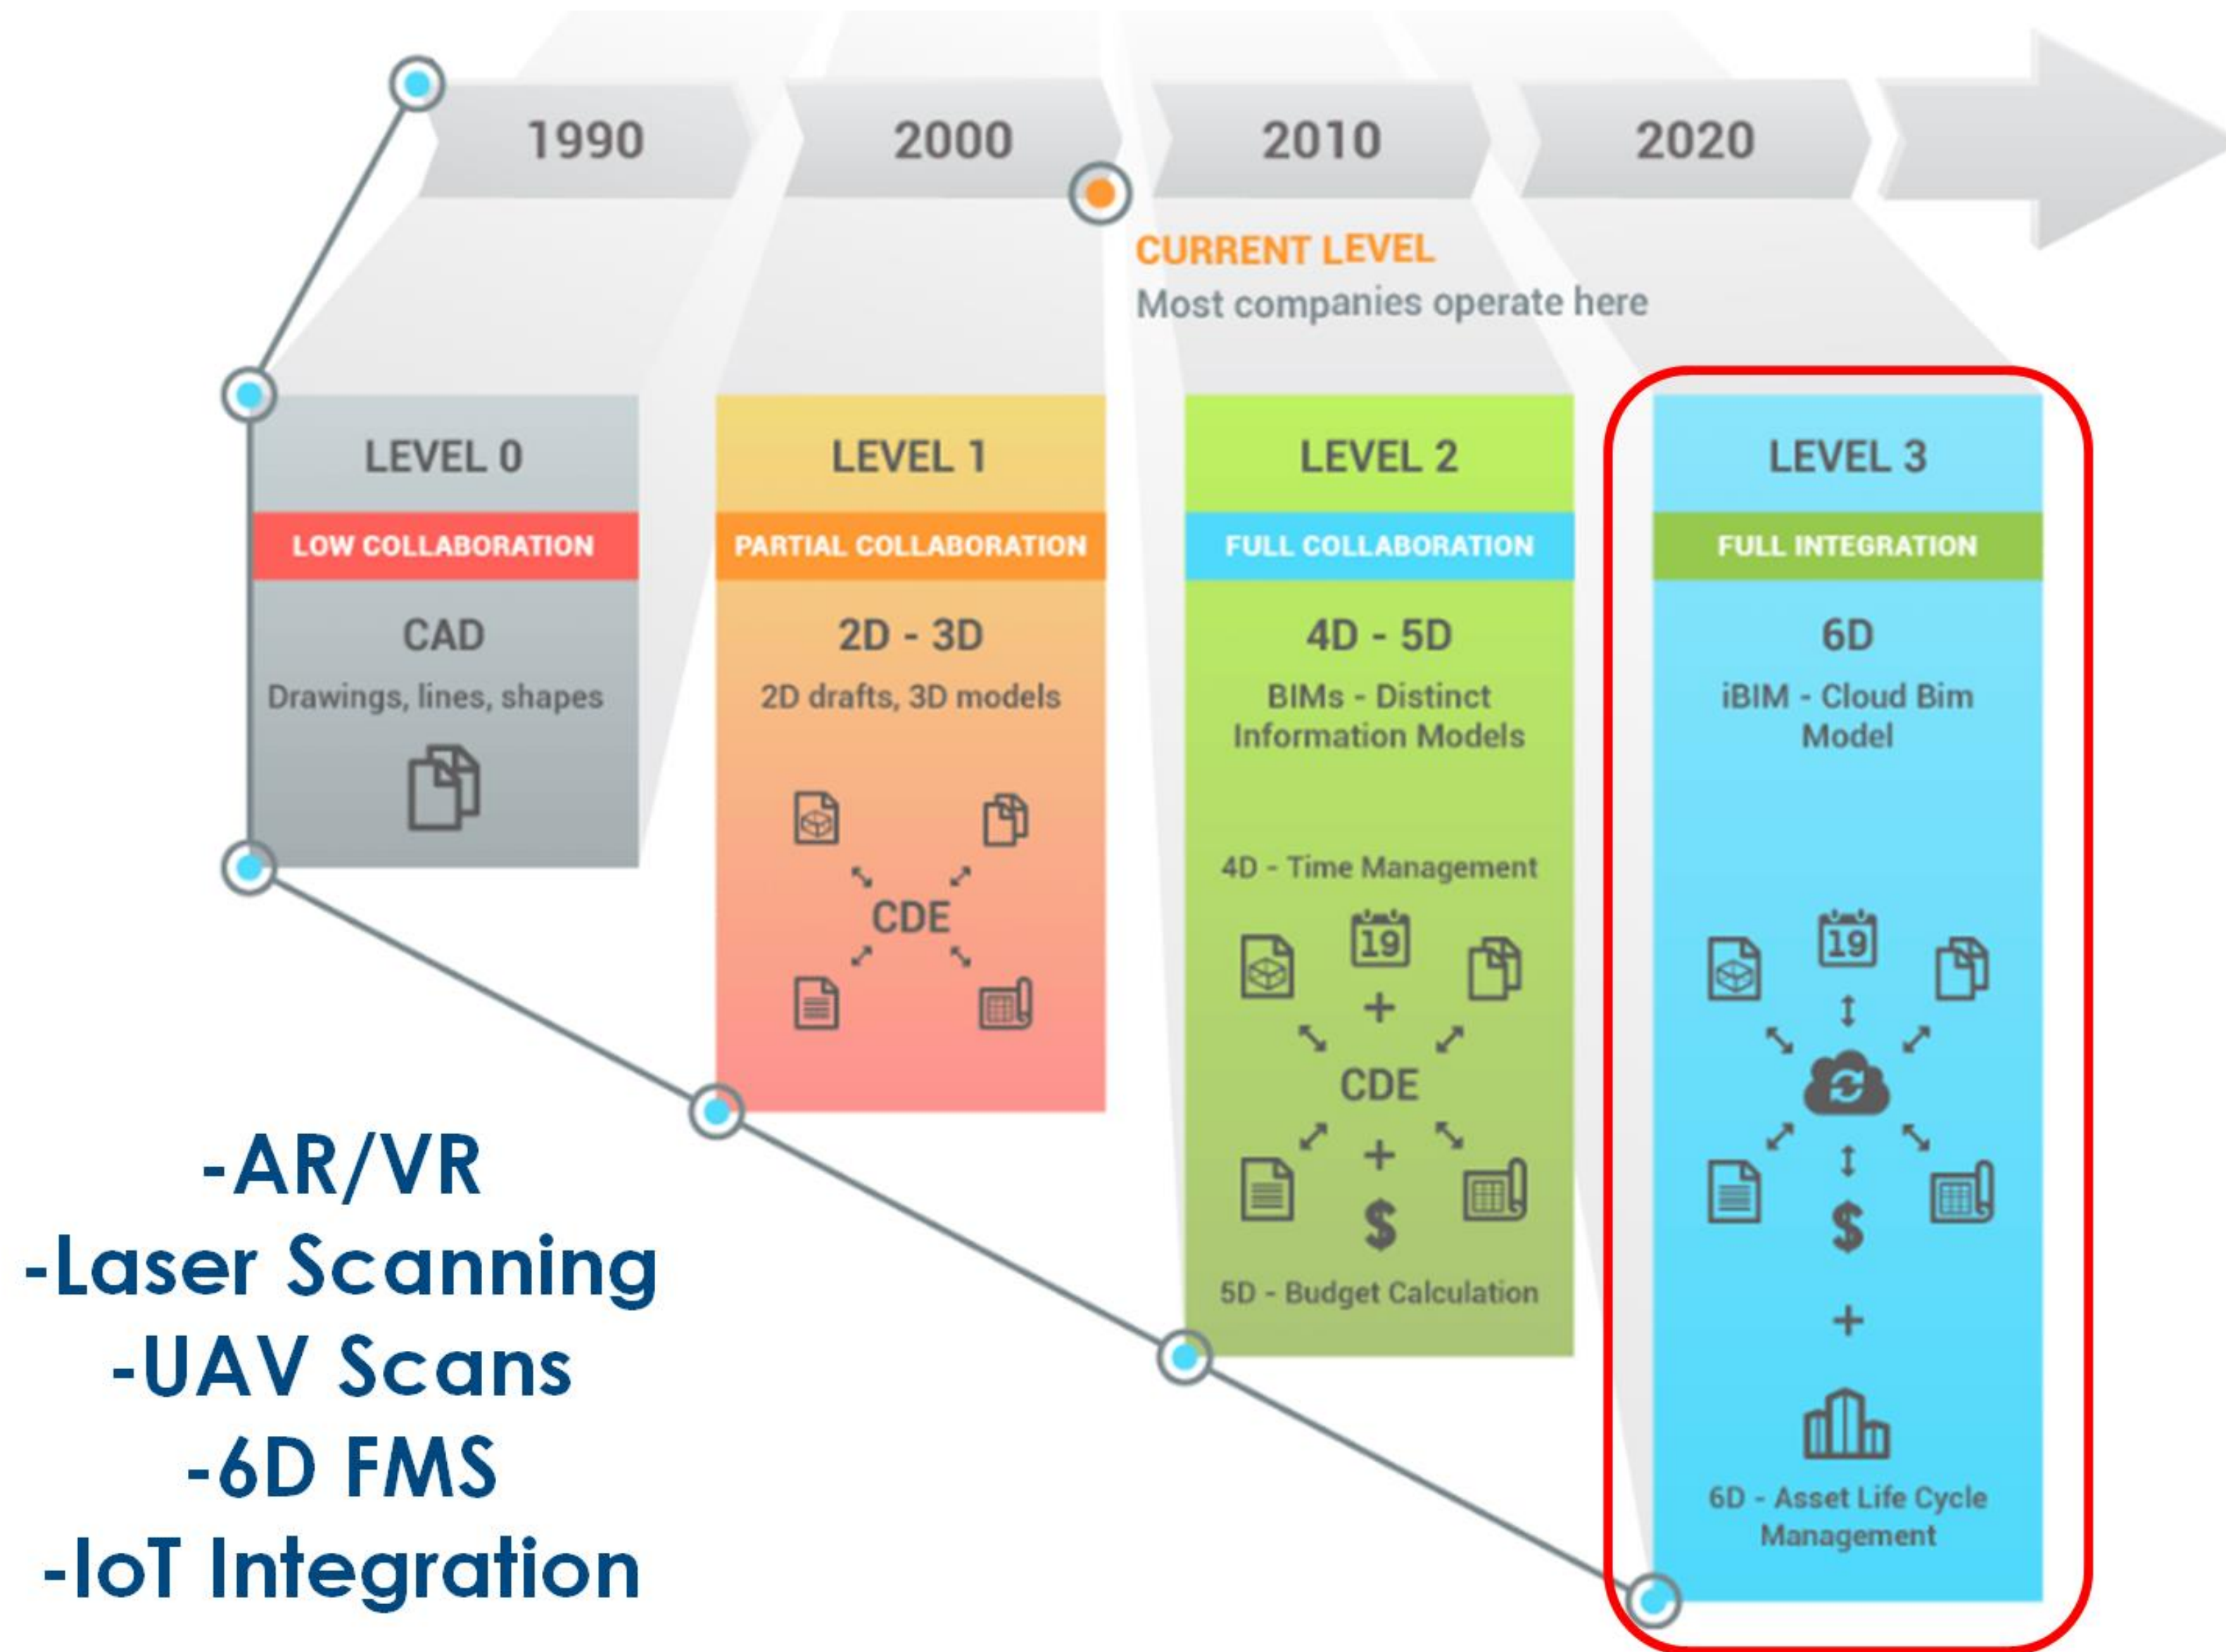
1990
2000
2010
2020

CURRENT LEVEL
Most companies operate here

LEVEL 0
LOW COLLABORATION
CAD
Drawings, lines, shapes

LEVEL 1
PARTIAL COLLABORATION
2D - 3D
2D drafts, 3D models
CDE

LEVEL 2
FULL COLLABORATION
4D - 5D
BIMs - Distinct Information Models
4D - Time Management
19
+
CDE
+
$
5D - Budget Calculation

LEVEL 3
FULL INTEGRATION
6D
iBIM - Cloud Bim Model
19
$
+
6D - Asset Life Cycle Management

-AR/VR
-Laser Scanning
-UAV Scans
-6D FMS
-IoT Integration